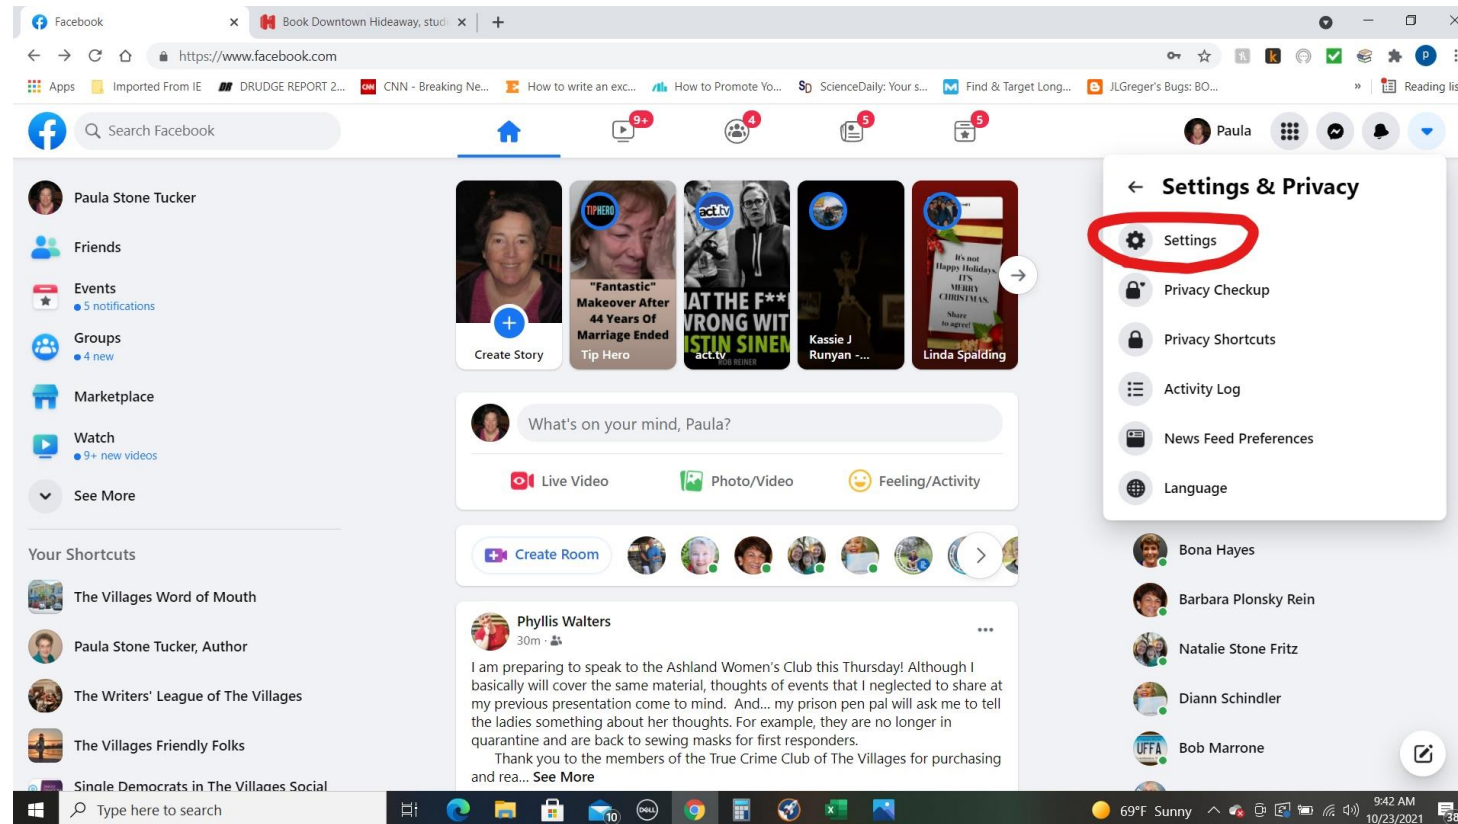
Facebook
Book Downtown Hideaway, stud
https://www.facebook.com
Apps Imported From IE DRUDGE REPORT 2... CNN - Breaking Ne... How to write an exc... How to Promote Yo... ScienceDaily: Your s... Find & Target Long... JLGreger's Bugs: BO... » Reading list

Search Facebook
9+ 4 5 5
Paula

Paula Stone Tucker
Friends
Events
5 notifications
Groups
4 new
Marketplace
Watch
9+ new videos
See More

Your Shortcuts
The Villages Word of Mouth
Paula Stone Tucker, Author
The Writers' League of The Villages
The Villages Friendly Folks
Single Democrats in The Villages Social

Create Story
TIPHERO "Fantastic" Makeover After 44 Years Of Marriage Ended Tip Hero
act.tv AT THE F** VRONG WIT ISTIN SINEN act.tv ROB REINER
Kassie J Runyan -...
It's not Happy Holidays. IT'S MERRY CHRISTMAS. Share to agree! Linda Spalding

What's on your mind, Paula?
Live Video Photo/Video Feeling/Activity

Create Room

Phyllis Walters
30m ·
I am preparing to speak to the Ashland Women's Club this Thursday! Although I basically will cover the same material, thoughts of events that I neglected to share at my previous presentation come to mind. And... my prison pen pal will ask me to tell the ladies something about her thoughts. For example, they are no longer in quarantine and are back to sewing masks for first responders.
Thank you to the members of the True Crime Club of The Villages for purchasing and rea... See More

Settings & Privacy
Settings
Privacy Checkup
Privacy Shortcuts
Activity Log
News Feed Preferences
Language

Bona Hayes
Barbara Plonsky Rein
Natalie Stone Fritz
Diann Schindler
Bob Marrone

Type here to search
69°F Sunny
9:42 AM
10/23/2021